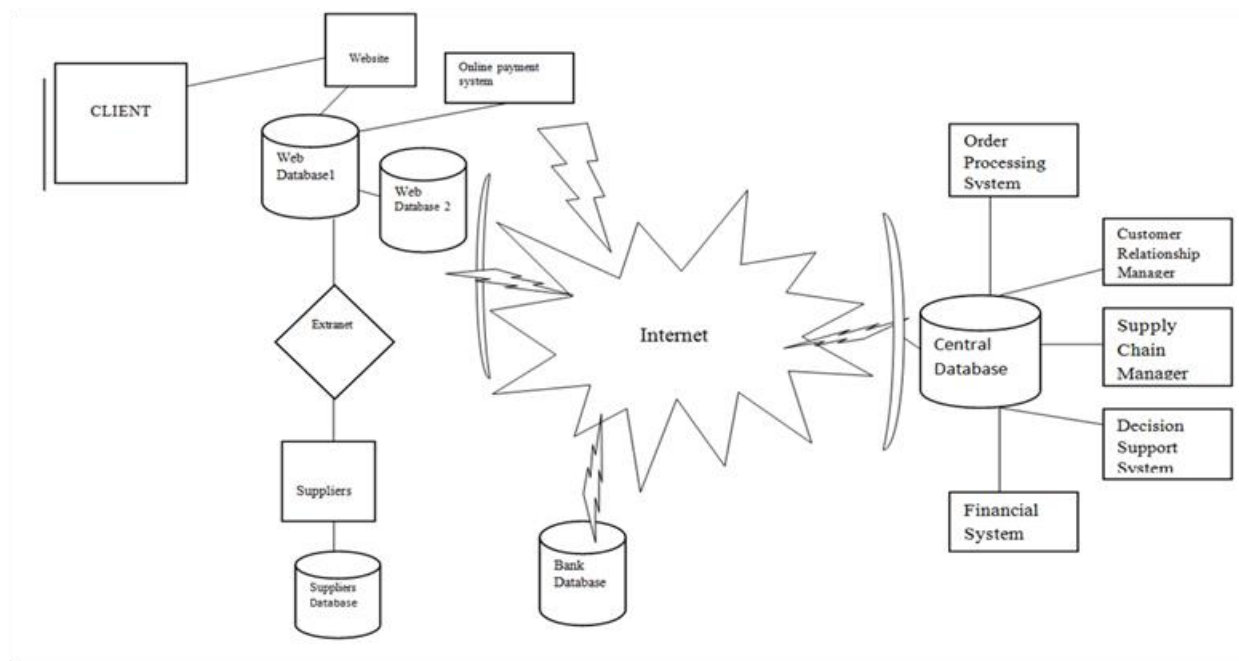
Website

CLIENT

Online payment system

Web Database1

Web Database 2

Extranet

Suppliers

Suppliers Database

Internet

Bank Database

Order Processing System

Customer Relationship Manager

Central Database

Supply Chain Manager

Decision Support System

Financial System